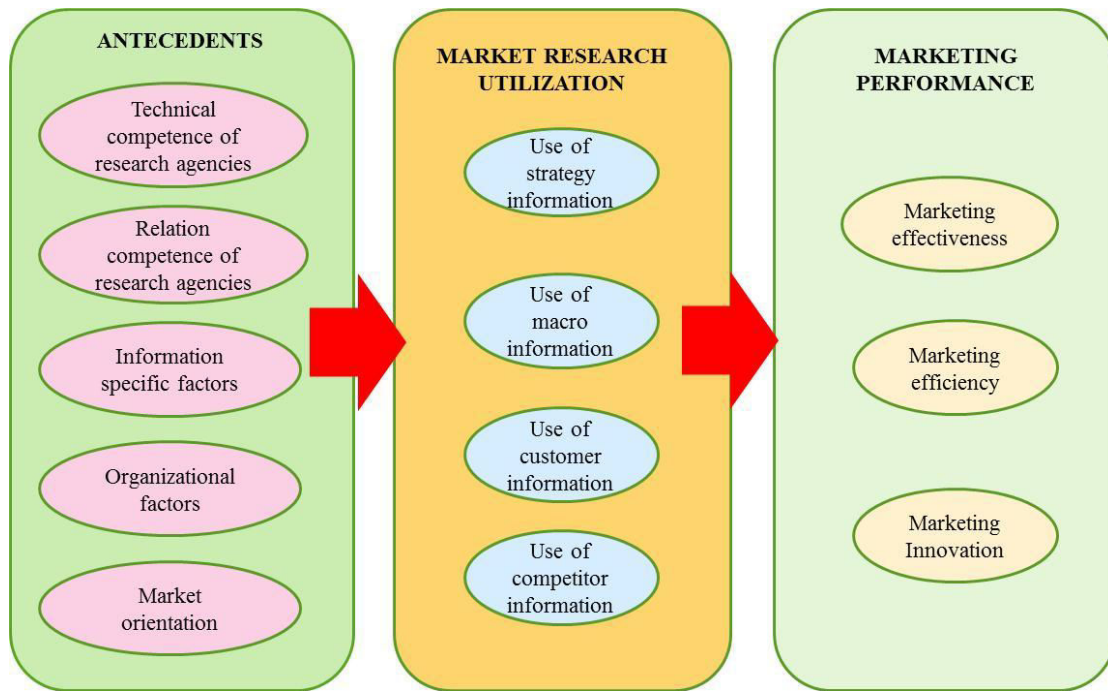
ANTECEDENTS

Technical competence of research agencies

Relation competence of research agencies

Information specific factors

Organizational factors

Market orientation

MARKET RESEARCH UTILIZATION

Use of strategy information

Use of macro information

Use of customer information

Use of competitor information

MARKETING PERFORMANCE

Marketing effectiveness

Marketing efficiency

Marketing Innovation